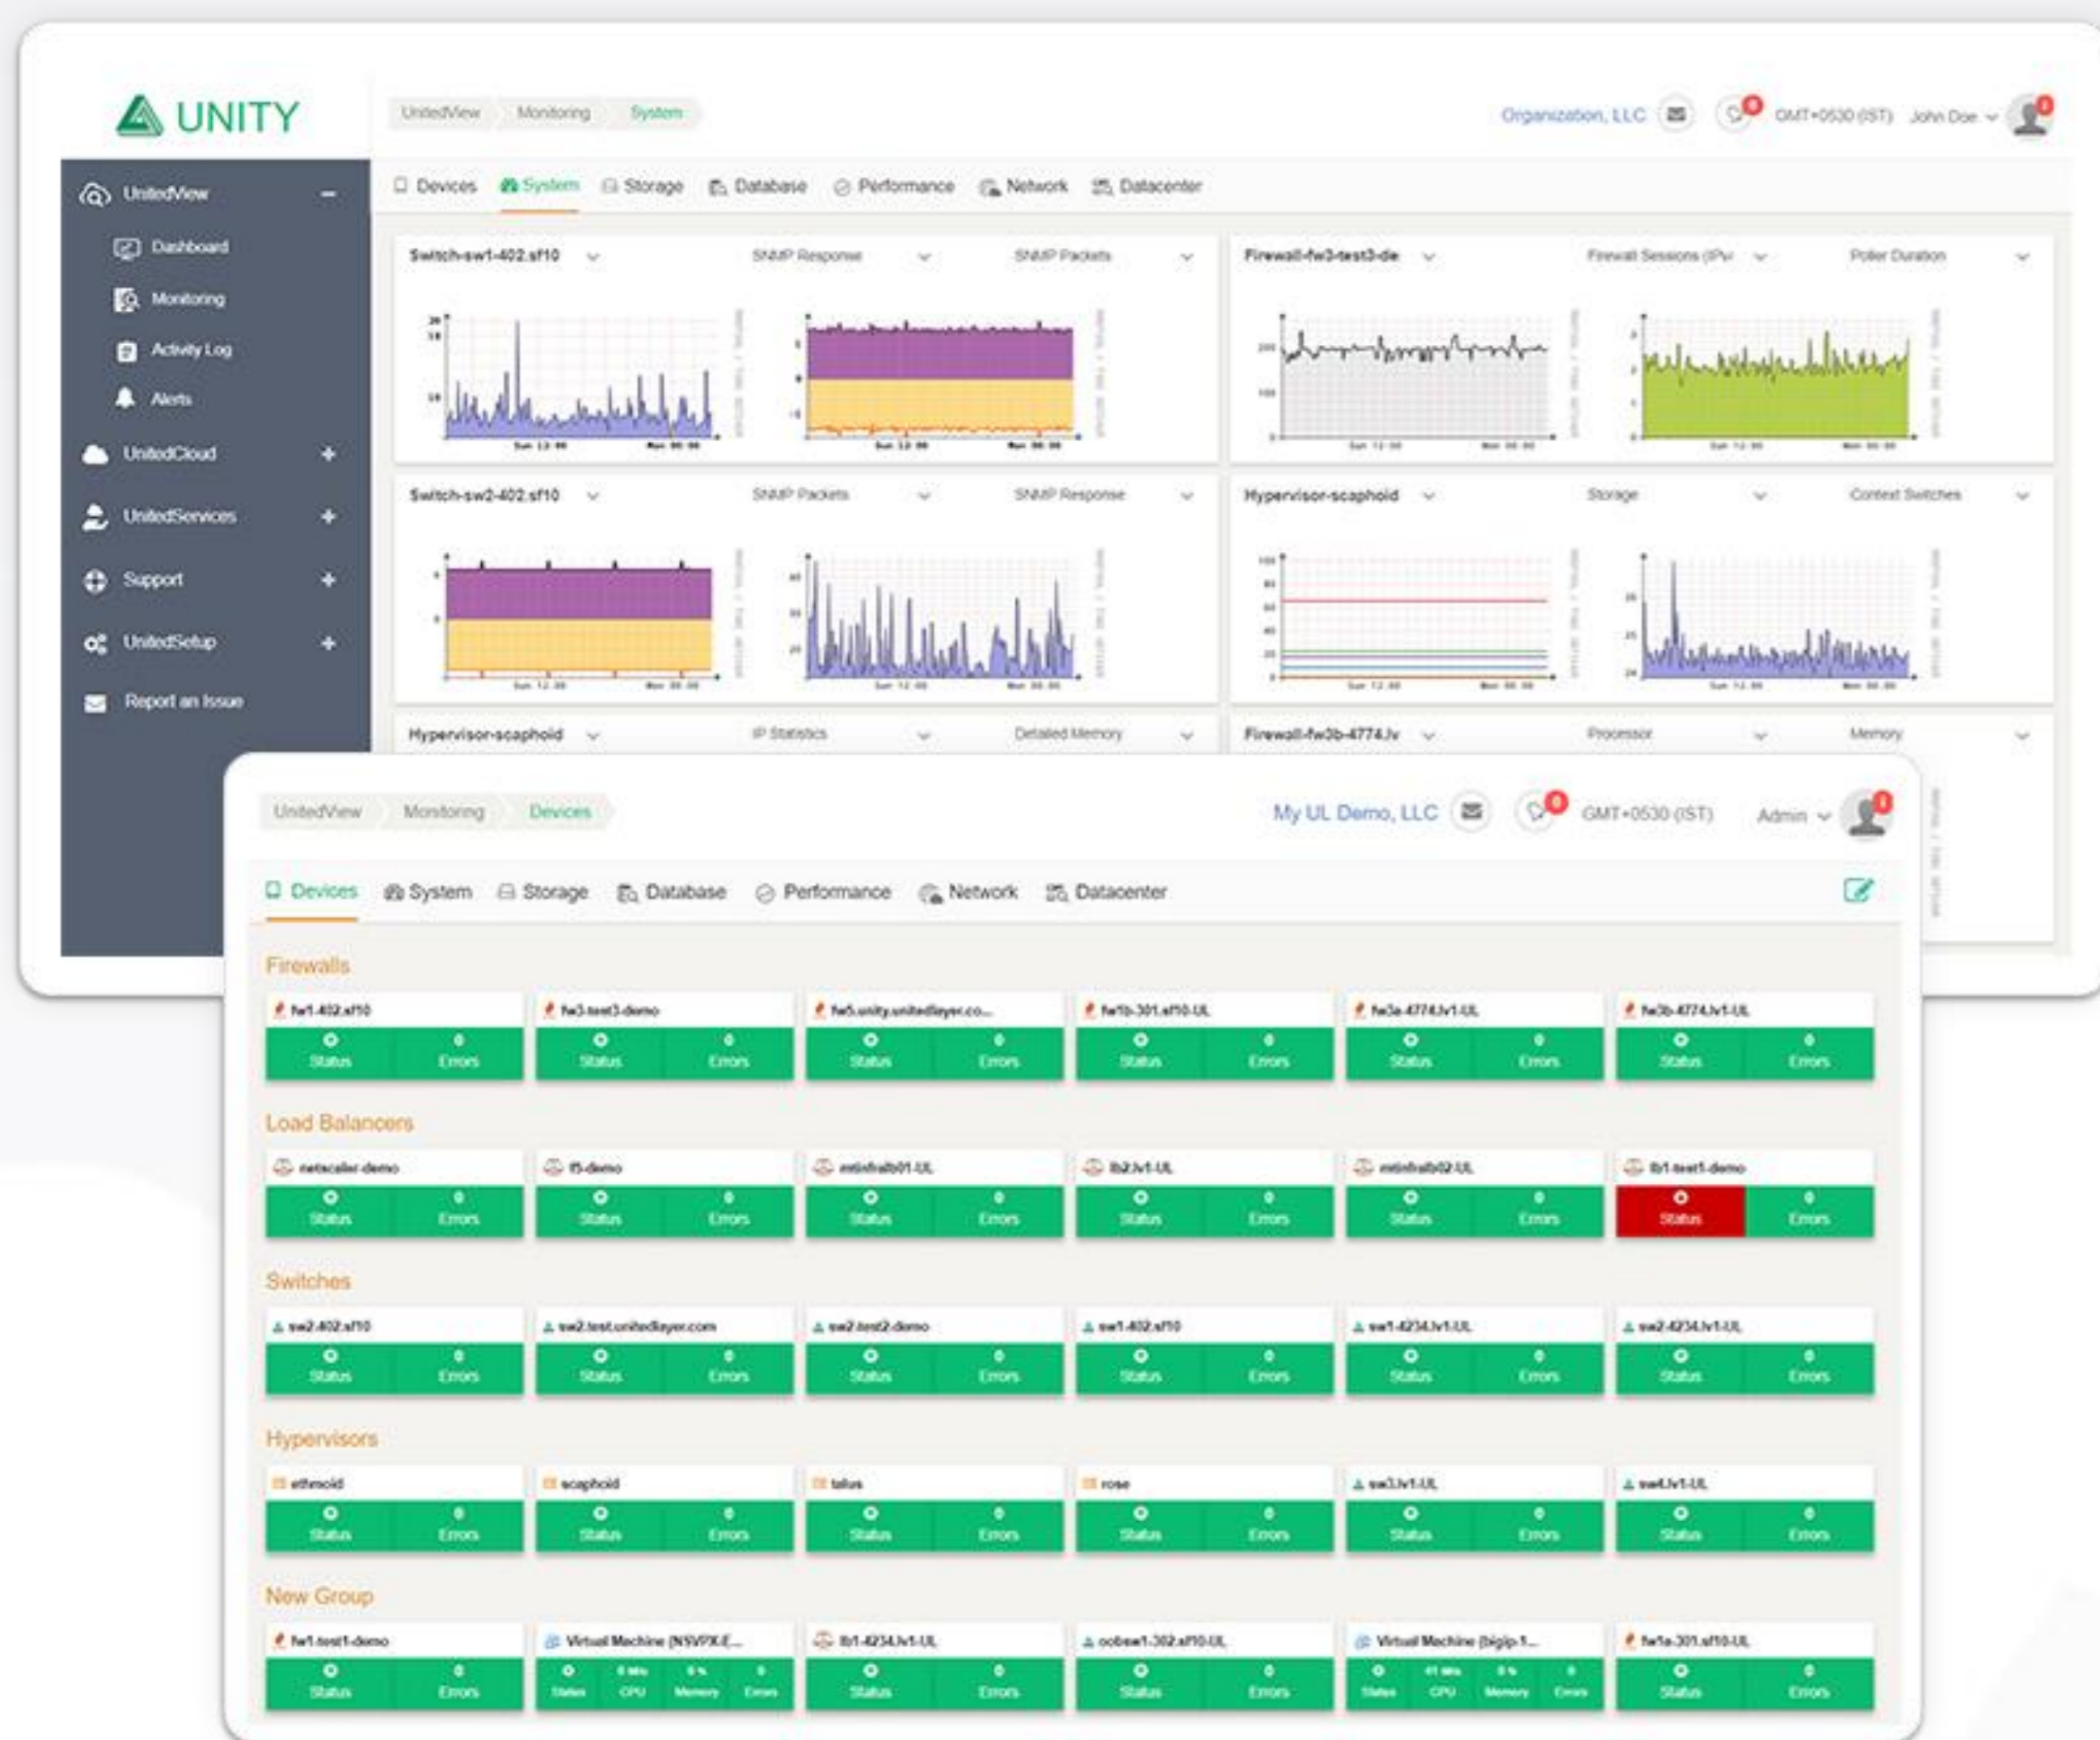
UNITY

UnitedView Monitoring System

Organization, LLC 0 GMT+0530 (IST) John Doe 0

UnitedView −
Dashboard
Monitoring
Activity Log
Alerts
UnitedCloud +
UnitedServices +
Support +
UnitedSetup +
Report an Issue

Devices System Storage Database Performance Network Datacenter

Switch-sw1-402.sf10 SNMP Response SNMP Packets
Firewall-fw3-test3-de Firewall Sessions (IPv Poller Duration
Switch-sw2-402.sf10 SNMP Packets SNMP Response
Hypervisor-scaphoid Storage Context Switches
Hypervisor-scaphoid IP Statistics Detailed Memory
Firewall-fw3b-4774.lv Processor Memory

UnitedView Monitoring Devices

My UL Demo, LLC 0 GMT+0530 (IST) Admin 0

Devices System Storage Database Performance Network Datacenter

Firewalls

| fw1-402.sf10 | fw3-test3-demo | fw5.unity.unitedlayer.co... | fw1b-301.sf10-UL | fw3a-4774.lv1-UL | fw3b-4774.lv1-UL |
|---|---|---|---|---|---|
| 0 Status 0 Errors | 0 Status 0 Errors | 0 Status 0 Errors | 0 Status 0 Errors | 0 Status 0 Errors | 0 Status 0 Errors |

Load Balancers

| netscaler-demo | f5-demo | mtinfralb01-UL | lb2.lv1-UL | mtinfralb02-UL | lb1-test1-demo |
|---|---|---|---|---|---|
| 0 Status 0 Errors | 0 Status 0 Errors | 0 Status 0 Errors | 0 Status 0 Errors | 0 Status 0 Errors | 0 Status 0 Errors |

Switches

| sw2-402.sf10 | sw2.test.unitedlayer.com | sw2-test2-demo | sw1-402.sf10 | sw1-4234.lv1-UL | sw2-4234.lv1-UL |
|---|---|---|---|---|---|
| 0 Status 0 Errors | 0 Status 0 Errors | 0 Status 0 Errors | 0 Status 0 Errors | 0 Status 0 Errors | 0 Status 0 Errors |

Hypervisors

| ethmoid | scaphoid | talus | rose | sw3.lv1-UL | sw4.lv1-UL |
|---|---|---|---|---|---|
| 0 Status 0 Errors | 0 Status 0 Errors | 0 Status 0 Errors | 0 Status 0 Errors | 0 Status 0 Errors | 0 Status 0 Errors |

New Group

| fw1-test1-demo | Virtual Machine (NSVPX-E... | lb1-4234.lv1-UL | oobsw1-302.sf10-UL | Virtual Machine (bigip-1... | fw1a-301.sf10-UL |
|---|---|---|---|---|---|
| 0 Status 0 Errors | 0 Status 0 MHz CPU 0 % Memory 0 Errors | 0 Status 0 Errors | 0 Status 0 Errors | 0 Status 41 MHz CPU 0 % Memory 0 Errors | 0 Status 0 Errors |